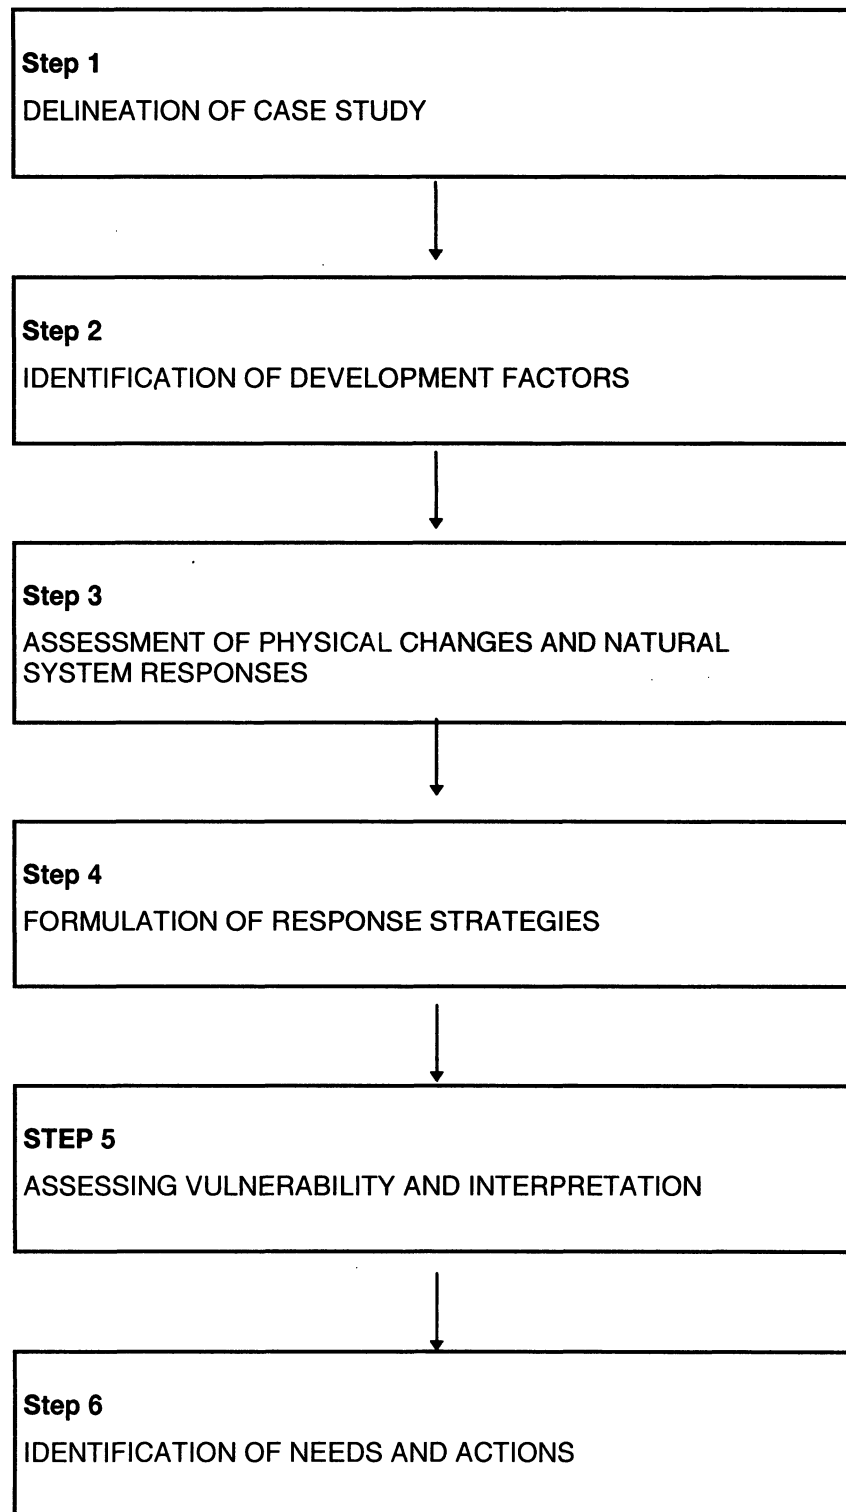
Step 1
DELINEATION OF CASE STUDY

Step 2
IDENTIFICATION OF DEVELOPMENT FACTORS

Step 3
ASSESSMENT OF PHYSICAL CHANGES AND NATURAL SYSTEM RESPONSES

Step 4
FORMULATION OF RESPONSE STRATEGIES

STEP 5
ASSESSING VULNERABILITY AND INTERPRETATION

Step 6
IDENTIFICATION OF NEEDS AND ACTIONS